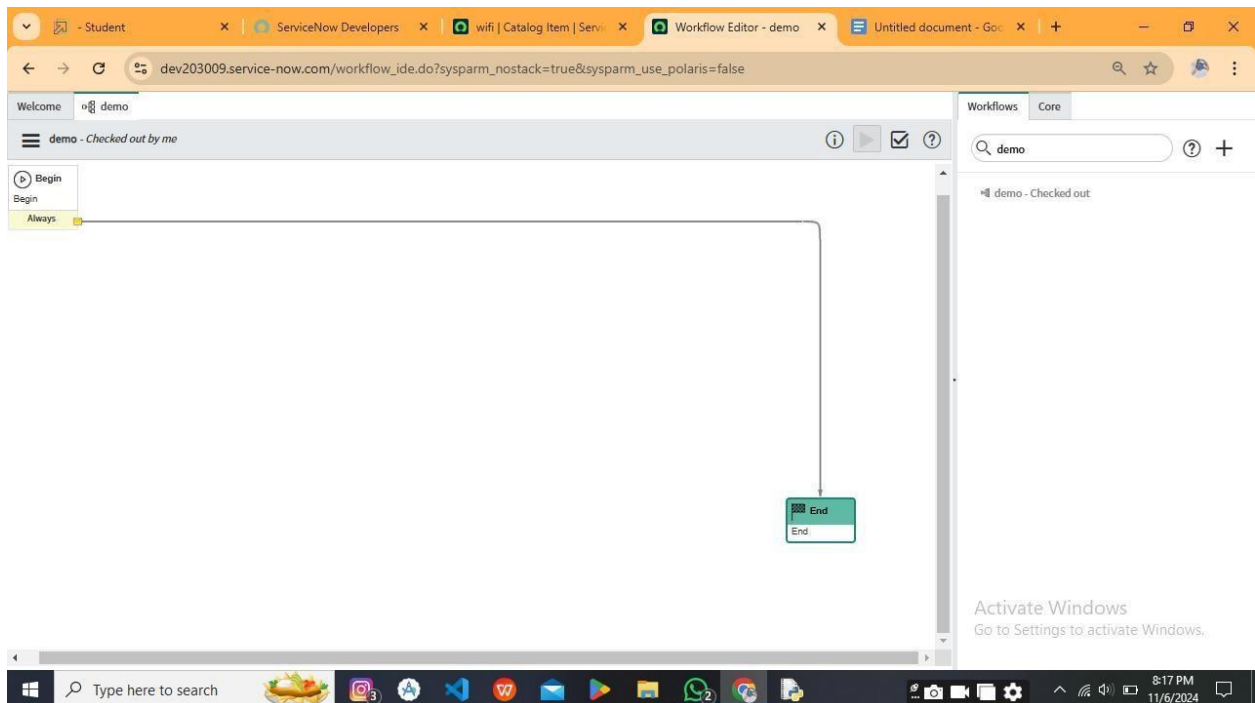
- Student
ServiceNow Developers
wifi | Catalog Item | Servi
Workflow Editor - demo
Untitled document - Goo

dev203009.service-now.com/workflow_ide.do?sysparm_nostack=true&sysparm_use_polaris=false

Welcome
demo

demo - Checked out by me

Begin
Begin
Always

End
End

Workflows
Core

demo

demo - Checked out

Activate Windows
Go to Settings to activate Windows.

Type here to search

8:17 PM
11/6/2024